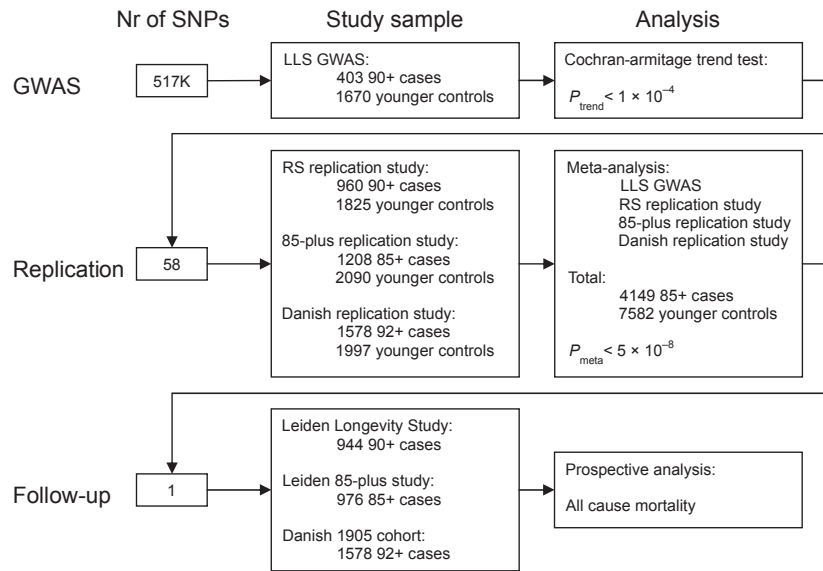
Nr of SNPs

Study sample

Analysis

GWAS

517K

LLS GWAS:
403 90+ cases
1670 younger controls

Cochran-armitage trend test:
$P_{\text{trend}} < 1 \times 10^{-4}$

Replication

58

RS replication study:
960 90+ cases
1825 younger controls

85-plus replication study:
1208 85+ cases
2090 younger controls

Danish replication study:
1578 92+ cases
1997 younger controls

Meta-analysis:
LLS GWAS
RS replication study
85-plus replication study
Danish replication study

Total:
4149 85+ cases
7582 younger controls

$P_{\text{meta}} < 5 \times 10^{-8}$

Follow-up

1

Leiden Longevity Study:
944 90+ cases

Leiden 85-plus study:
976 85+ cases

Danish 1905 cohort:
1578 92+ cases

Prospective analysis:

All cause mortality